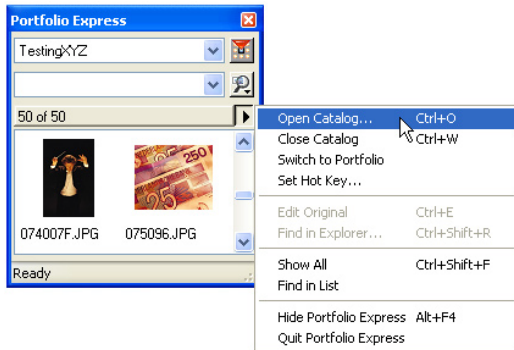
Portfolio Express

TestingXYZ

50 of 50

074007F.JPG

075096.JPG

Ready

Open Catalog... Ctrl+O
Close Catalog Ctrl+W
Switch to Portfolio
Set Hot Key...

Edit Original Ctrl+E
Find in Explorer... Ctrl+Shift+R

Show All Ctrl+Shift+F
Find in List

Hide Portfolio Express Alt+F4
Quit Portfolio Express